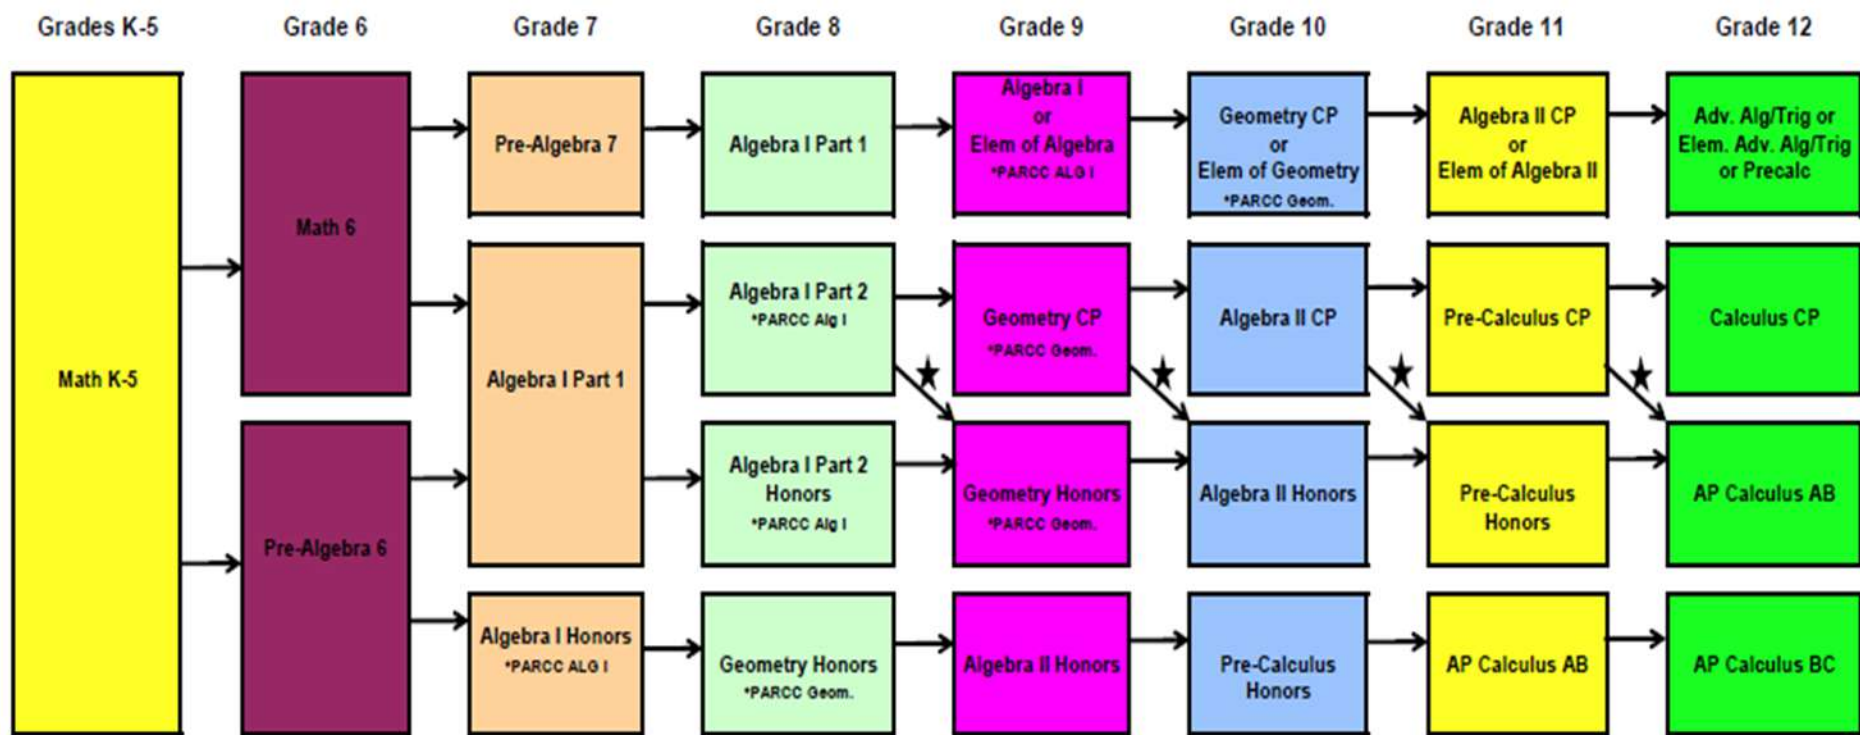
Grades K-5
Grade 6
Grade 7
Grade 8
Grade 9
Grade 10
Grade 11
Grade 12

Math K-5

Math 6

Pre-Algebra 6

Pre-Algebra 7

Algebra I Part 1

Algebra I Honors
*PARCC ALG I

Algebra I Part 1

Algebra I Part 2
*PARCC Alg I

Algebra I Part 2 Honors
*PARCC Alg I

Geometry Honors
*PARCC Geom.

Algebra I or Elem of Algebra
*PARCC ALG I

Geometry CP
*PARCC Geom.

Geometry Honors
*PARCC Geom.

Algebra II Honors

Geometry CP or Elem of Geometry
*PARCC Geom.

Algebra II CP

Algebra II Honors

Pre-Calculus Honors

Algebra II CP or Elem of Algebra II

Pre-Calculus CP

Pre-Calculus Honors

AP Calculus AB

Adv. Alg/Trig or Elem. Adv. Alg/Trig or Precalc

Calculus CP

AP Calculus AB

AP Calculus BC

★
★
★
★